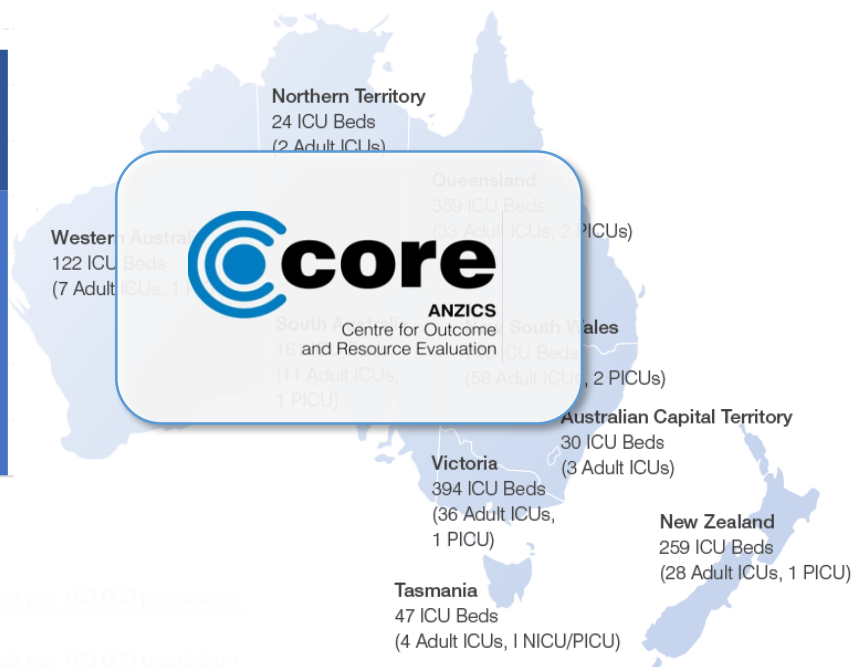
Northern Territory
24 ICU Beds
(2 Adult ICUs)

Queensland
359 ICU Beds
(33 Adult ICUs, 2 PICUs)

Western Austral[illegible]
122 ICU Beds
(7 Adult ICUs, 1 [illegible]

core
ANZICS
Centre for Outcome
and Resource Evaluation

South Australia
16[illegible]
(11 Adult ICUs,
1 PICU)

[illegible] South Wales
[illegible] ICU Beds
(58 Adult ICU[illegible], 2 PICUs)

Australian Capital Territory
30 ICU Beds
(3 Adult ICUs)

Victoria
394 ICU Beds
(36 Adult ICUs,
1 PICU)

New Zealand
259 ICU Beds
(28 Adult ICUs, 1 PICU)

Tasmania
47 ICU Beds
(4 Adult ICUs, I NICU/PICU)

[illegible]ds per 100,000 population

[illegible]ds per 100,000 population